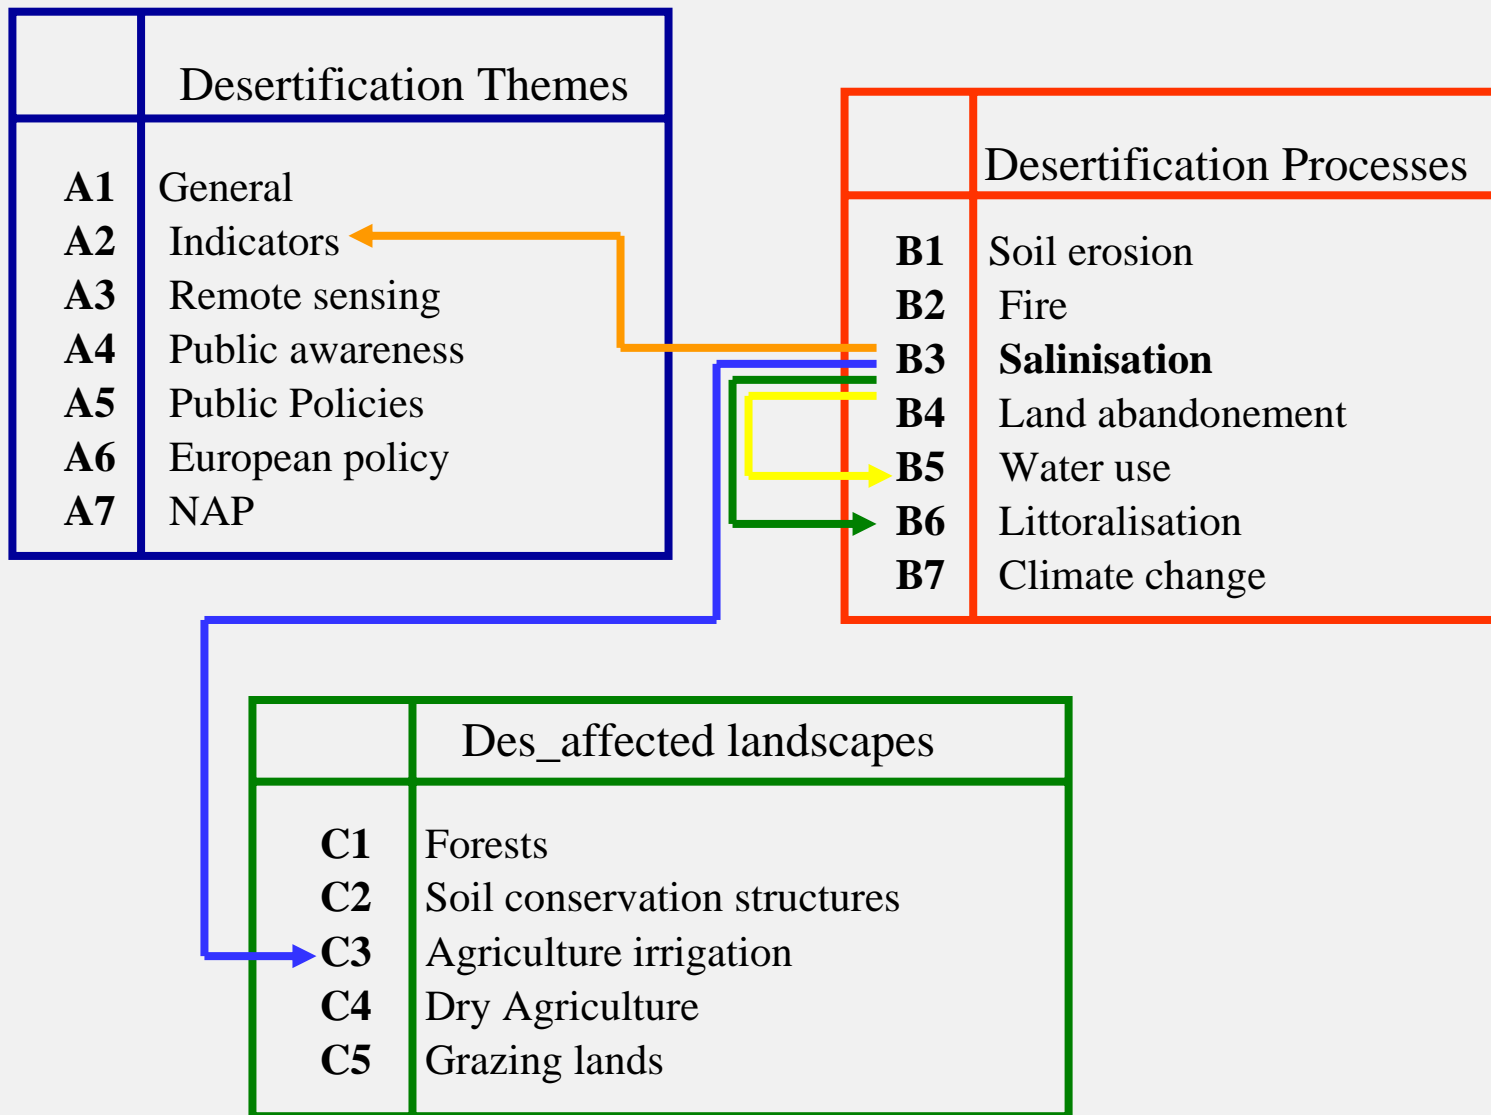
| | Desertification Themes |
|---|---|
| **A1** | General |
| **A2** | Indicators |
| **A3** | Remote sensing |
| **A4** | Public awareness |
| **A5** | Public Policies |
| **A6** | European policy |
| **A7** | NAP |

| | Desertification Processes |
|---|---|
| **B1** | Soil erosion |
| **B2** | Fire |
| **B3** | **Salinisation** |
| **B4** | Land abandonement |
| **B5** | Water use |
| **B6** | Littoralisation |
| **B7** | Climate change |

| | Des_affected landscapes |
|---|---|
| **C1** | Forests |
| **C2** | Soil conservation structures |
| **C3** | Agriculture irrigation |
| **C4** | Dry Agriculture |
| **C5** | Grazing lands |